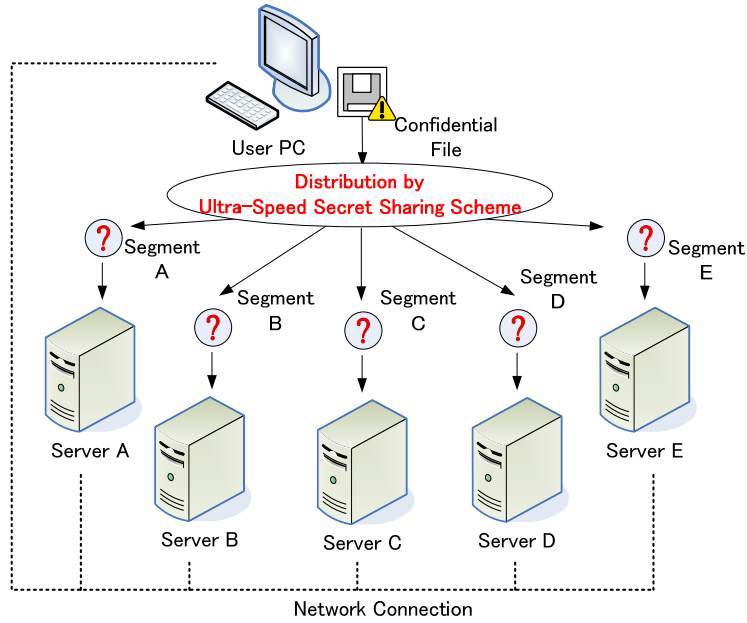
User PC

Confidential File

Distribution by Ultra-Speed Secret Sharing Scheme

?
Segment A

?
Segment B

?
Segment C

?
Segment D

?
Segment E

Server A

Server B

Server C

Server D

Server E

Network Connection